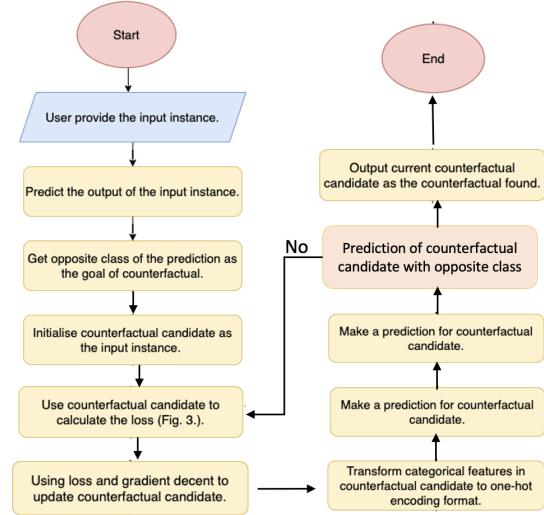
Start

User provide the input instance.

Predict the output of the input instance.

Get opposite class of the prediction as the goal of counterfactual.

Initialise counterfactual candidate as the input instance.

Use counterfactual candidate to calculate the loss (Fig. 3.).

Using loss and gradient decent to update counterfactual candidate.

Transform categorical features in counterfactual candidate to one-hot encoding format.

Make a prediction for counterfactual candidate.

Make a prediction for counterfactual candidate.

Prediction of counterfactual candidate with opposite class

No

Output current counterfactual candidate as the counterfactual found.

End